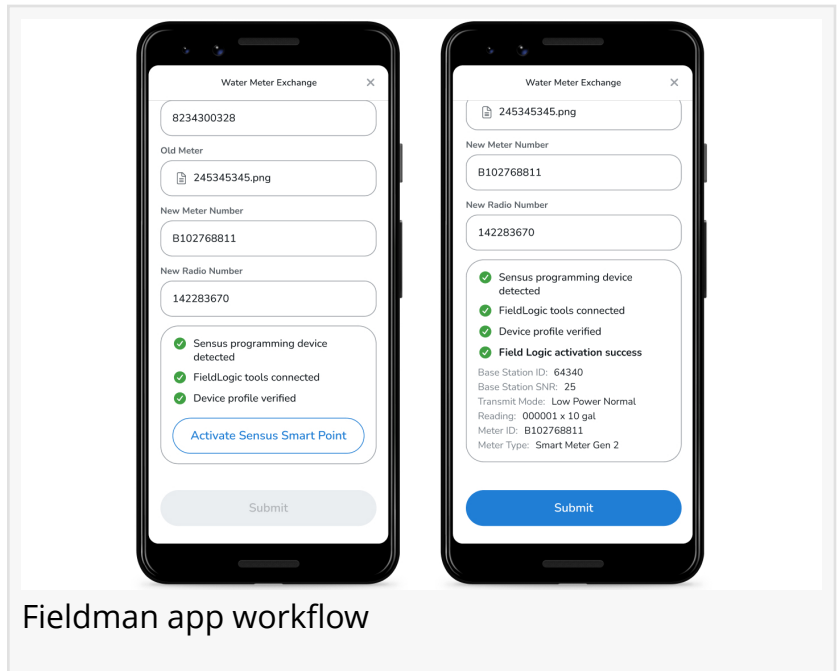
Water Meter Exchange
×

8234300328

Old Meter

245345345.png

New Meter Number

B102768811

New Radio Number

142283670

Sensus programming device detected

FieldLogic tools connected

Device profile verified

Activate Sensus Smart Point

Submit

Water Meter Exchange
×

245345345.png

New Meter Number

B102768811

New Radio Number

142283670

Sensus programming device detected

FieldLogic tools connected

Device profile verified

Field Logic activation success

Base Station ID: 64340
Base Station SNR: 25
Transmit Mode: Low Power Normal
Reading: 000001 x 10 gal
Meter ID: B102768811
Meter Type: Smart Meter Gen 2

Submit

Fieldman app workflow